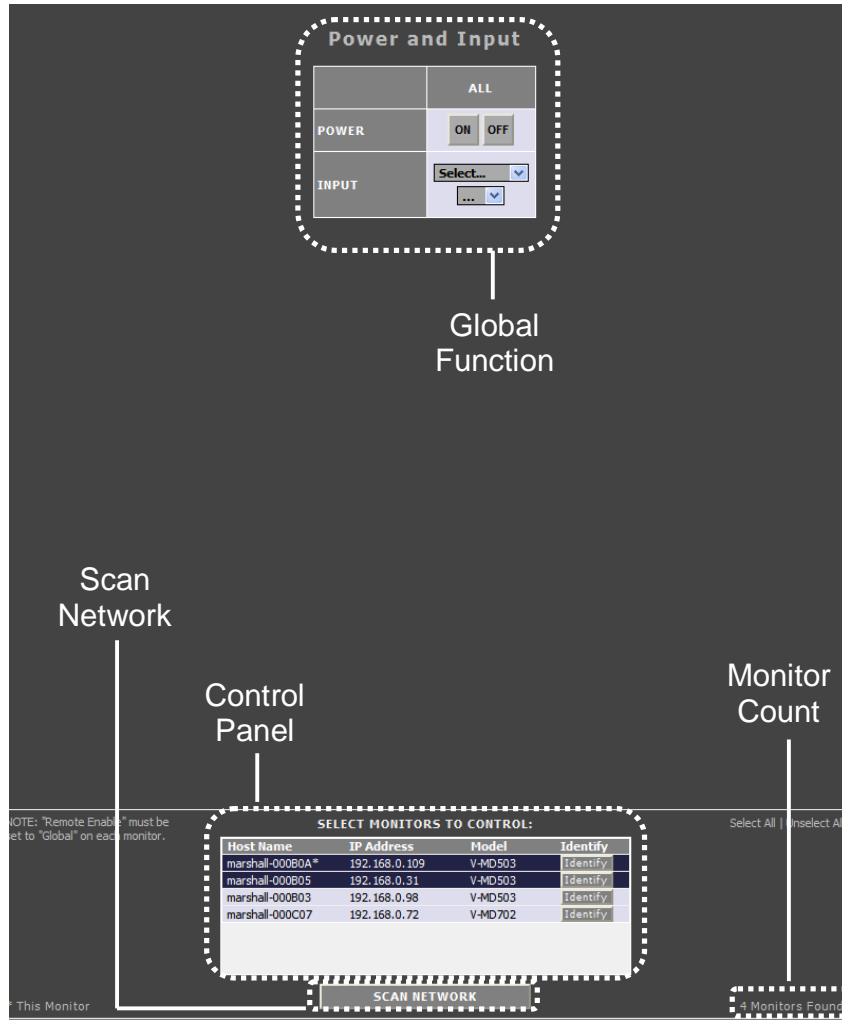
Power and Input

| | ALL |
|---|---|
| POWER | ON OFF |
| INPUT | Select... ... |

Global Function

Scan Network

Control Panel

Monitor Count

OTE: "Remote Enable" must be set to "Global" on each monitor.

SELECT MONITORS TO CONTROL:

| Host Name | IP Address | Model | Identify |
|---|---|---|---|
| marshall-000B0A* | 192.168.0.109 | V-MD503 | Identify |
| marshall-000B05 | 192.168.0.31 | V-MD503 | Identify |
| marshall-000B03 | 192.168.0.98 | V-MD503 | Identify |
| marshall-000C07 | 192.168.0.72 | V-MD702 | Identify |

Select All | Unselect Al

* This Monitor

SCAN NETWORK

4 Monitors Found